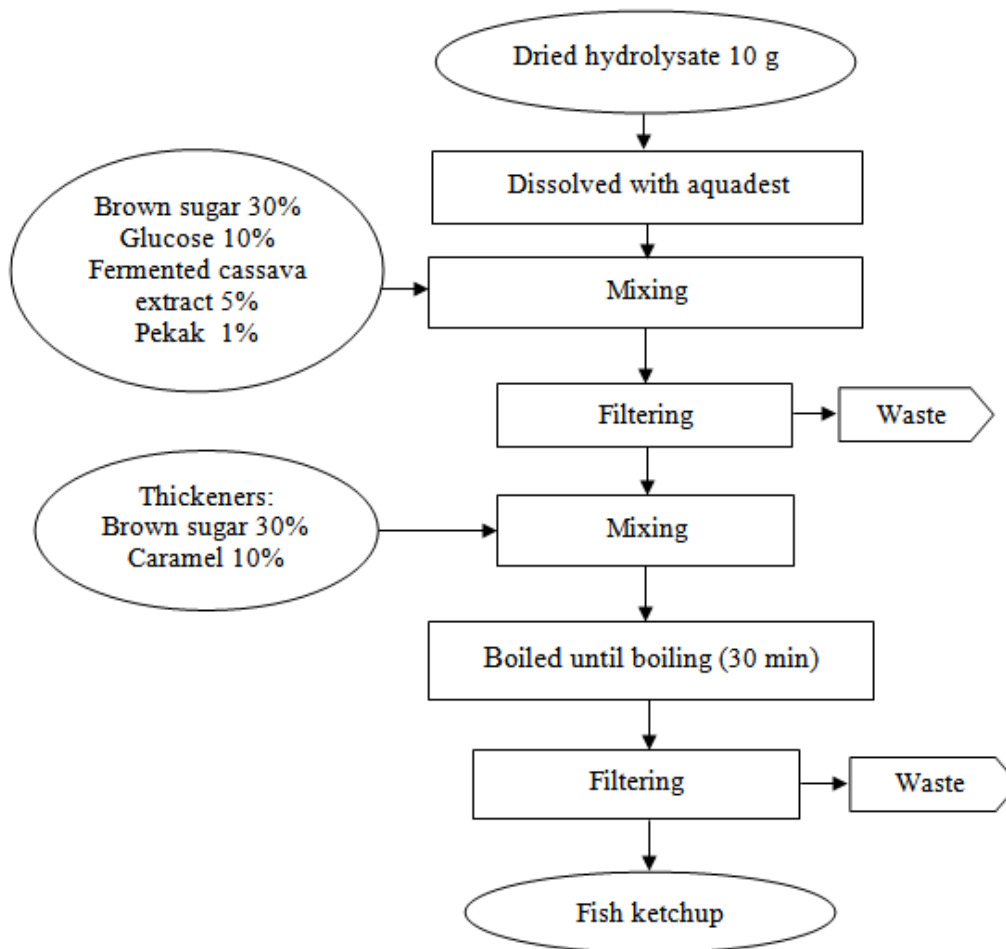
Dried hydrolysate 10 g

Dissolved with aquadest

Brown sugar 30%
Glucose 10%
Fermented cassava extract 5%
Pekak 1%

Mixing

Filtering

Waste

Thickeners:
Brown sugar 30%
Caramel 10%

Mixing

Boiled until boiling (30 min)

Filtering

Waste

Fish ketchup